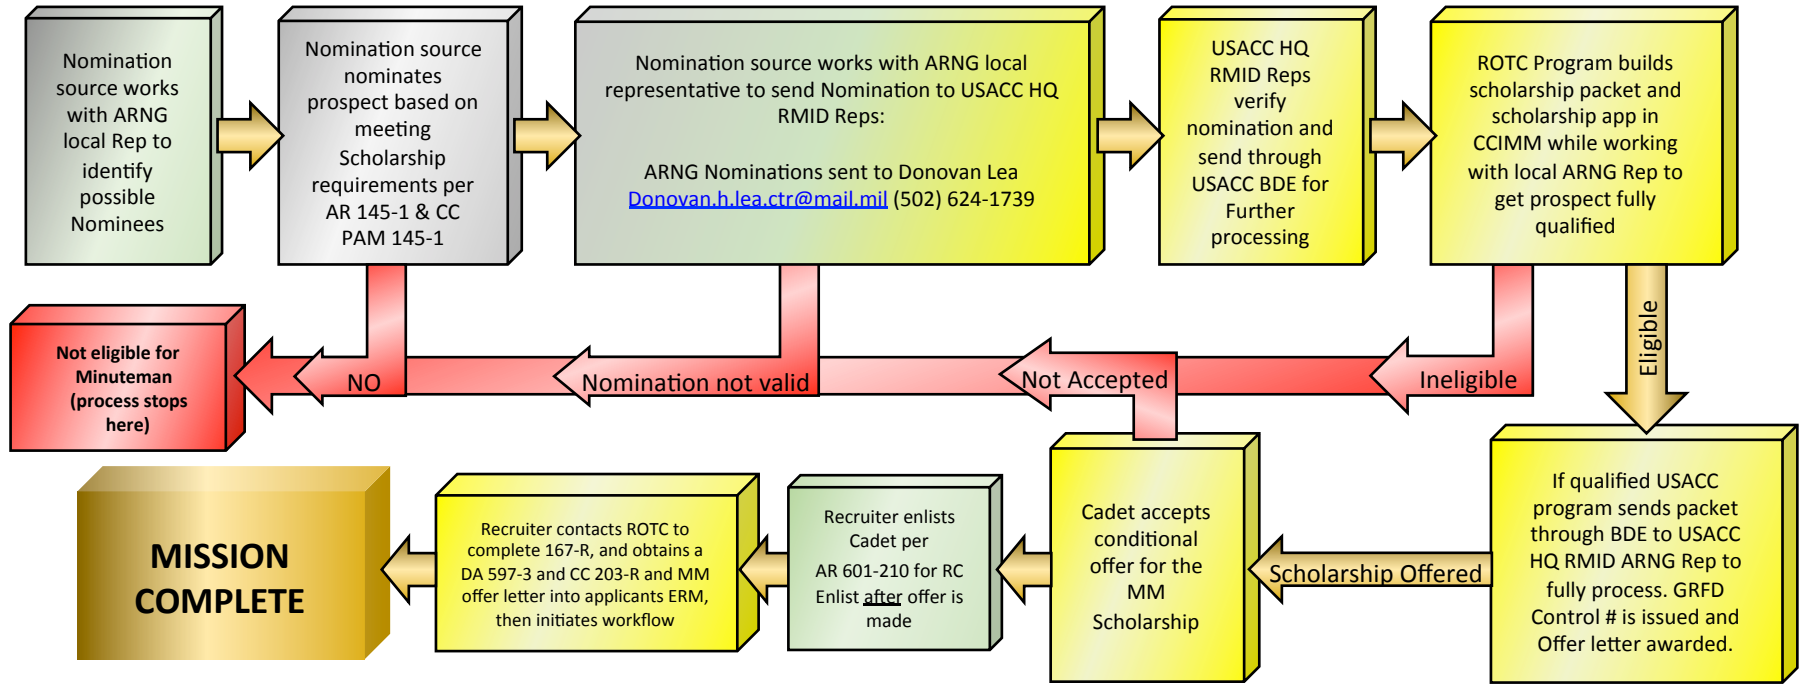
Nomination source works with ARNG local Rep to identify possible Nominees

Nomination source nominates prospect based on meeting Scholarship requirements per AR 145-1 & CC PAM 145-1

Nomination source works with ARNG local representative to send Nomination to USACC HQ RMID Reps:

ARNG Nominations sent to Donovan Lea Donovan.h.lea.ctr@mail.mil (502) 624-1739

USACC HQ RMID Reps verify nomination and send through USACC BDE for Further processing

ROTC Program builds scholarship packet and scholarship app in CCIMM while working with local ARNG Rep to get prospect fully qualified

Not eligible for Minuteman (process stops here)

NO

Nomination not valid

Not Accepted

Ineligible

Eligible

If qualified USACC program sends packet through BDE to USACC HQ RMID ARNG Rep to fully process. GRFD Control # is issued and Offer letter awarded.

Scholarship Offered

Cadet accepts conditional offer for the MM Scholarship

Recruiter enlists Cadet per AR 601-210 for RC Enlist after offer is made

Recruiter contacts ROTC to complete 167-R, and obtains a DA 597-3 and CC 203-R and MM offer letter into applicants ERM, then initiates workflow

MISSION COMPLETE